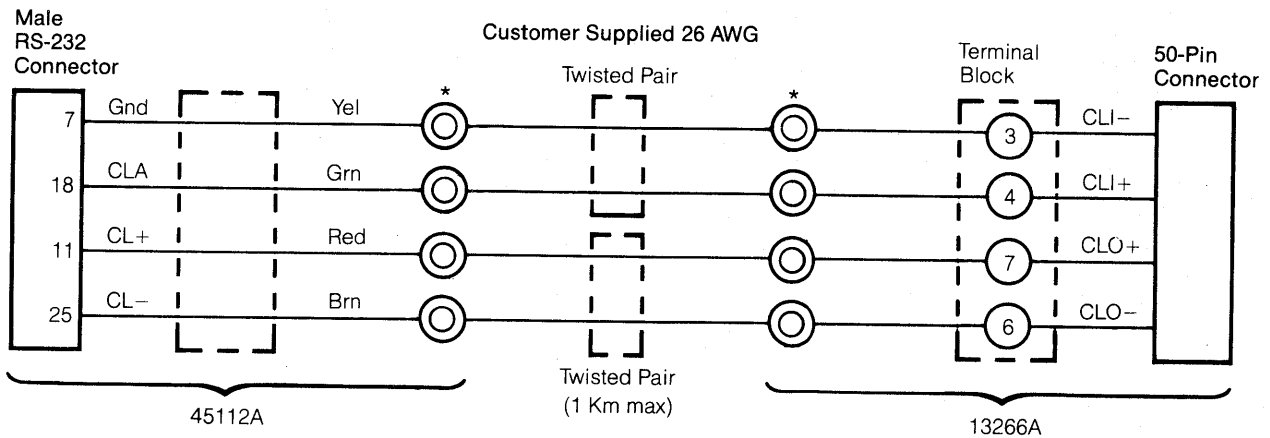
Male RS-232 Connector

Customer Supplied 26 AWG

Terminal Block

50-Pin Connector

Twisted Pair

7 Gnd Yel * * 3 CLI−

18 CLA Grn 4 CLI+

11 CL+ Red 7 CLO+

25 CL− Brn 6 CLO−

Twisted Pair (1 Km max)

45112A

13266A